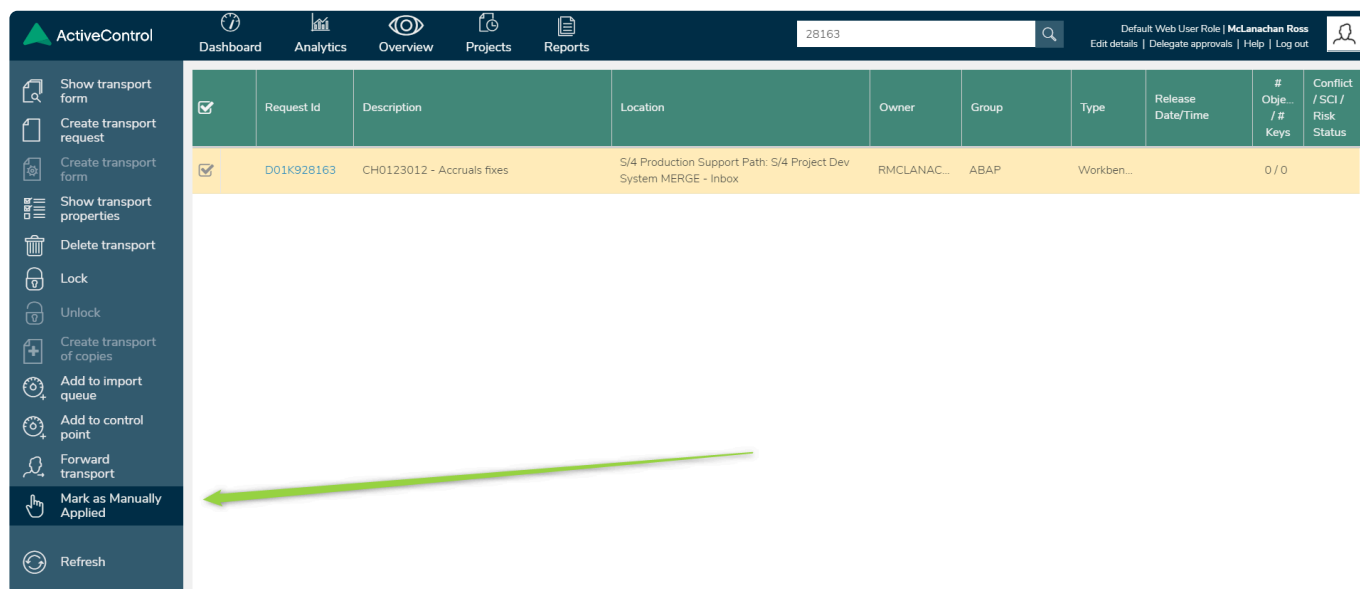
ActiveControl

Dashboard Analytics Overview Projects Reports

28163

Default Web User Role | McLanachan Ross
Edit details | Delegate approvals | Help | Log out

Show transport form
Create transport request
Create transport form
Show transport properties
Delete transport
Lock
Unlock
Create transport of copies
Add to import queue
Add to control point
Forward transport
Mark as Manually Applied

Refresh

| | Request Id | Description | Location | Owner | Group | Type | Release Date/Time | # Obje... / # Keys | Conflict / SCI / Risk Status |
|---|---|---|---|---|---|---|---|---|---|
| | D01K928163 | CH0123012 - Accruals fixes | S/4 Production Support Path: S/4 Project Dev System MERGE - Inbox | RMCLANAC... | ABAP | Workben... | | 0 / 0 | |